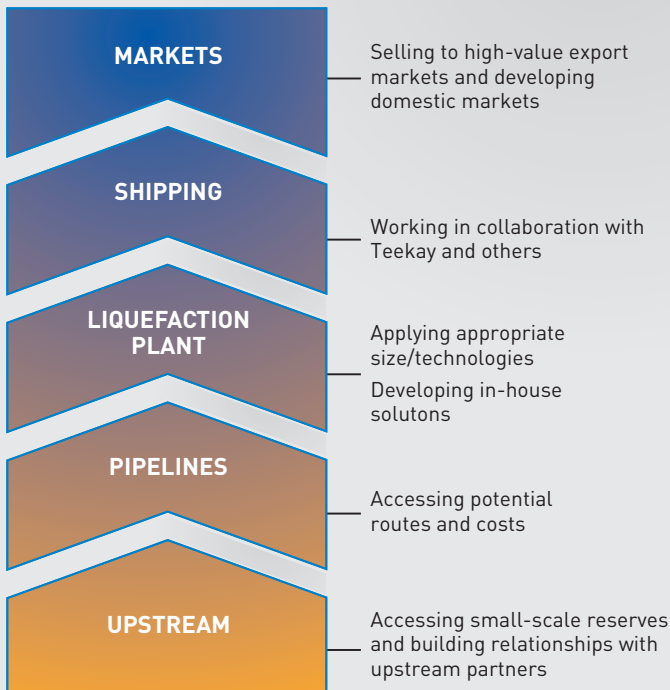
MARKETS

Selling to high-value export markets and developing domestic markets

SHIPPING

Working in collaboration with Teekay and others

LIQUEFACTION PLANT

Applying appropriate size/technologies

Developing in-house solutons

PIPELINES

Accessing potential routes and costs

UPSTREAM

Accessing small-scale reserves and building relationships with upstream partners